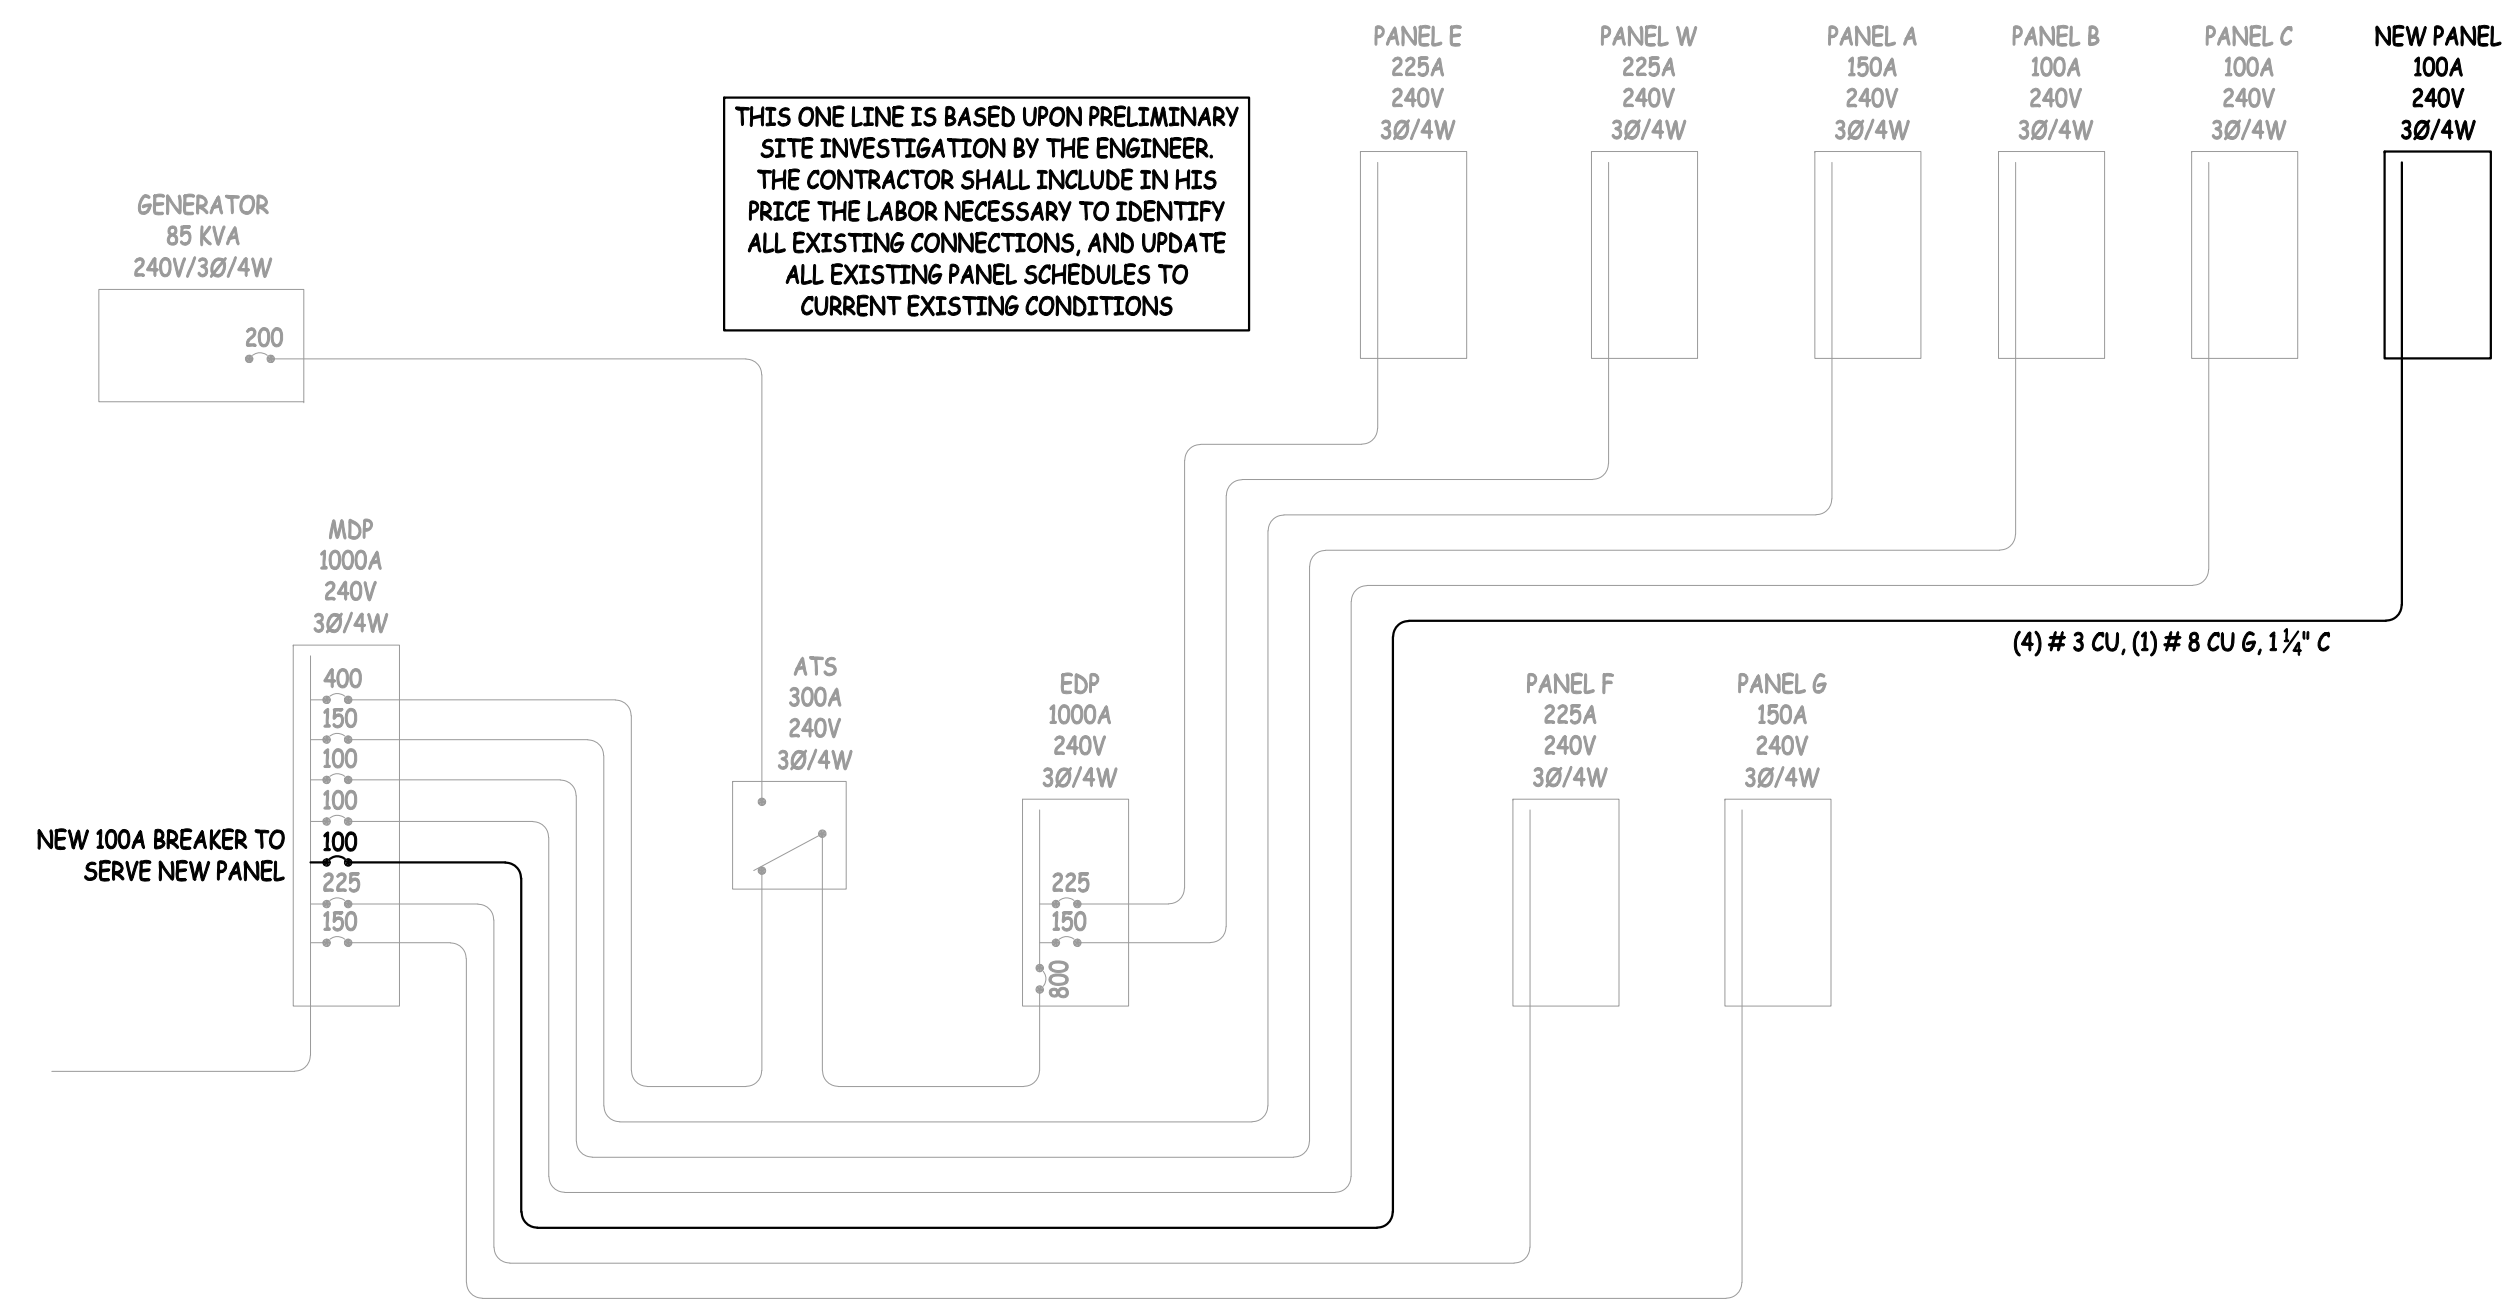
PANEL E
225A
240V
3Ø/4W

PANEL W
225A
240V
3Ø/4W

PANEL A
150A
240V
3Ø/4W

PANEL B
100A
240V
3Ø/4W

PANEL C
100A
240V
3Ø/4W

NEW PANEL
100A
240V
3Ø/4W

THIS ONE LINE IS BASED UPON PRELIMINARY SITE INVESTIGATION BY THE ENGINEER. THE CONTRACTOR SHALL INCLUDE IN HIS PRICE THE LABOR NECESSARY TO IDENTIFY ALL EXISTING CONNECTIONS, AND UPDATE ALL EXISTING PANEL SCHEDULES TO CURRENT EXISTING CONDITIONS

GENERATOR
85 KVA
240V/3Ø/4W

200

MDP
1000A
240V
3Ø/4W

400
150
100
100
100
225
150

NEW 100A BREAKER TO SERVE NEW PANEL

ATS
300A
240V
3Ø/4W

EDP
1000A
240V
3Ø/4W

225
150
800

(4) # 3 CU, (1) # 8 CU G, 1$\frac{1}{4}$" C

PANEL F
225A
240V
3Ø/4W

PANEL G
150A
240V
3Ø/4W